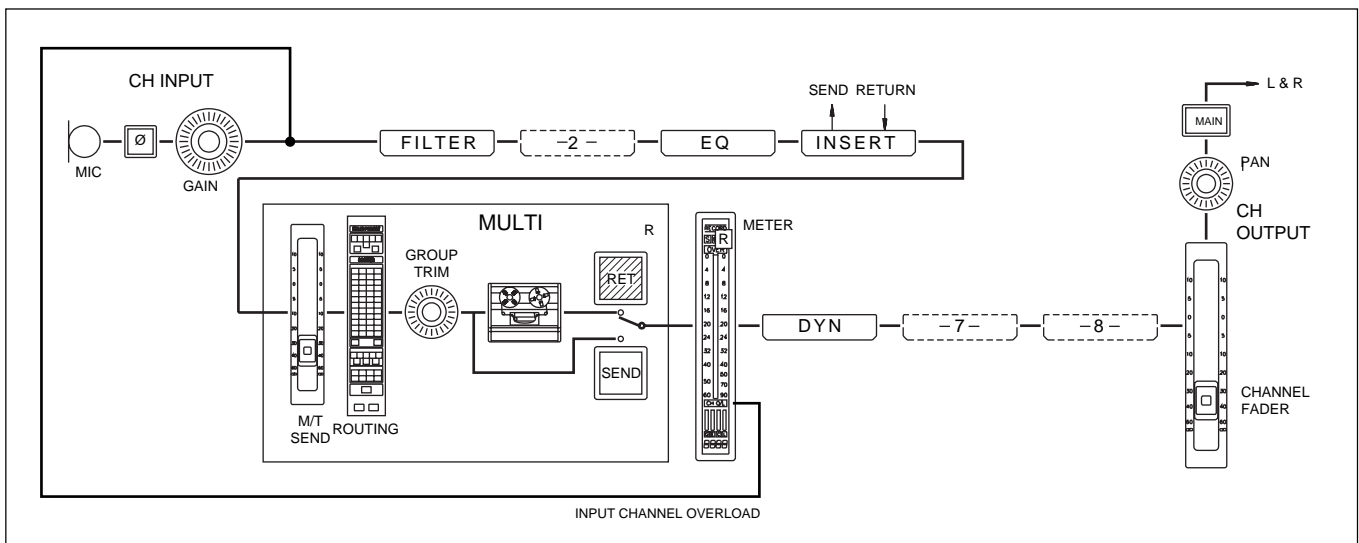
CH INPUT

Ø

MIC

GAIN

FILTER

– 2 –

EQ

SEND RETURN

INSERT

L & R

MAIN

PAN

CH OUTPUT

MULTI

R

GROUP TRIM

RET

SEND

M/T SEND

ROUTING

METER

R

DYN

– 7 –

– 8 –

CHANNEL FADER

INPUT CHANNEL OVERLOAD